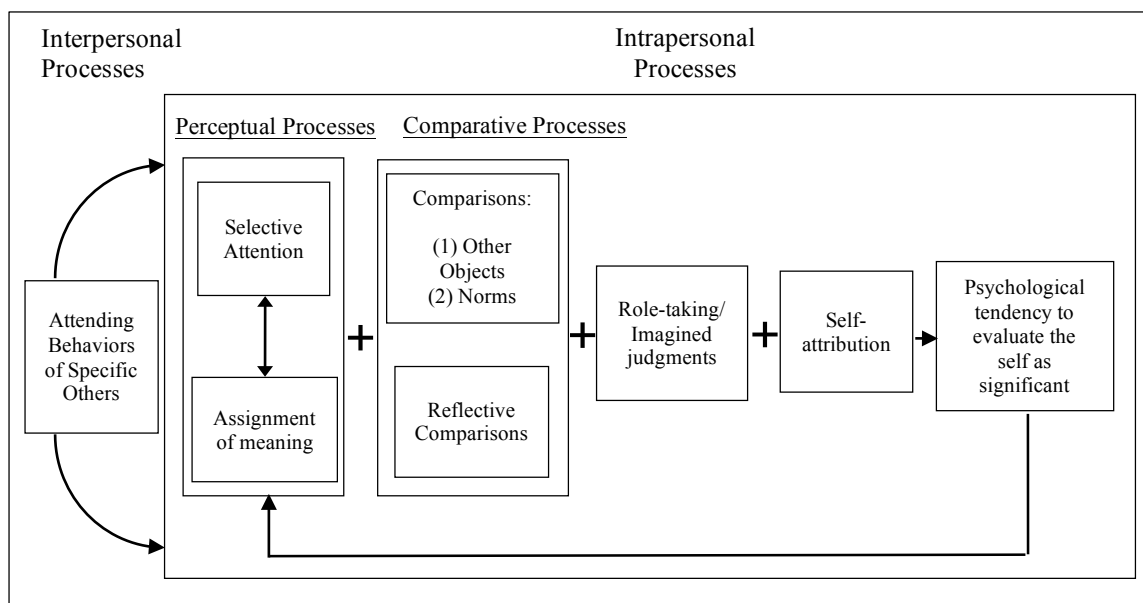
Interpersonal Processes

Intrapersonal Processes

Perceptual Processes

Comparative Processes

Selective Attention

Assignment of meaning

Comparisons:

(1) Other Objects
(2) Norms

Reflective Comparisons

Attending Behaviors of Specific Others

+

+

Role-taking/ Imagined judgments

+

Self-attribution

Psychological tendency to evaluate the self as significant